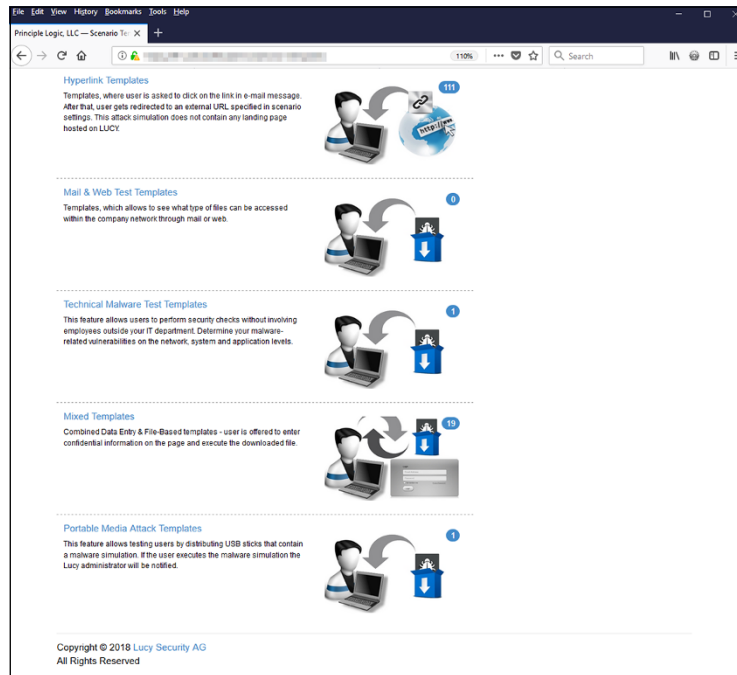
File Edit View History Bookmarks Tools Help

Principle Logic, LLC — Scenario Te ×

110%

Search

Hyperlink Templates

Templates, where user is asked to click on the link in e-mail message. After that, user gets redirected to an external URL specified in scenario settings. This attack simulation does not contain any landing page hosted on LUCY.

111

http://www

Mail & Web Test Templates

Templates, which allows to see what type of files can be accessed within the company network through mail or web.

0

Technical Malware Test Templates

This feature allows users to perform security checks without involving employees outside your IT department. Determine your malware-related vulnerabilities on the network, system and application levels.

1

Mixed Templates

Combined Data Entry & File-Based templates - user is offered to enter confidential information on the page and execute the downloaded file.

19

Portable Media Attack Templates

This feature allows testing users by distributing USB sticks that contain a malware simulation. If the user executes the malware simulation the Lucy administrator will be notified.

1

Copyright © 2018 Lucy Security AG
All Rights Reserved